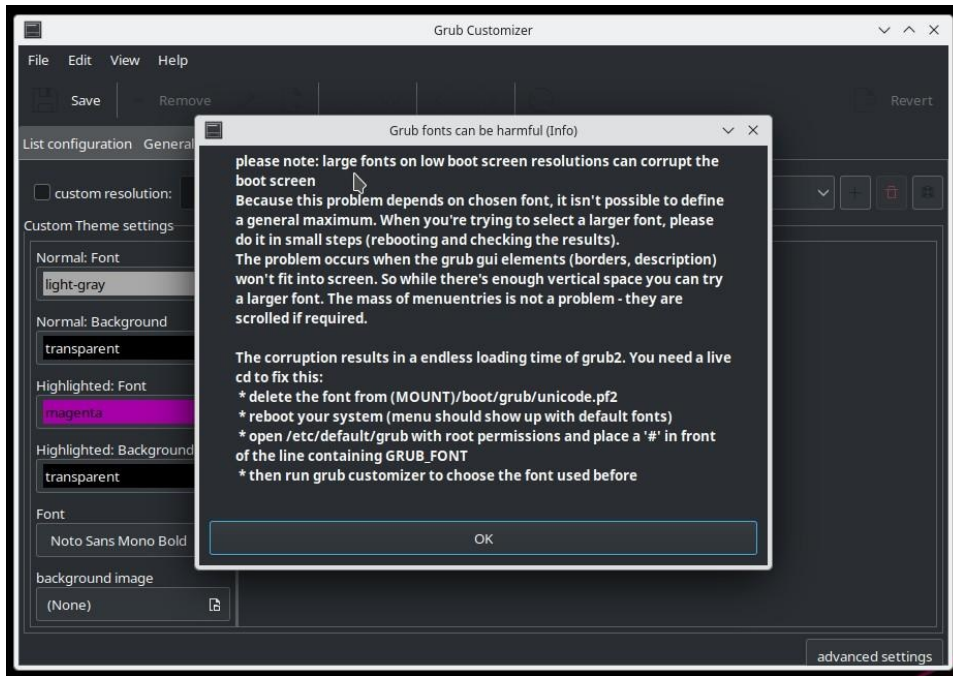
Grub Customizer

File Edit View Help

Save Remove Revert

List configuration General

custom resolution:

Custom Theme settings

Normal: Font
light-gray

Normal: Background
transparent

Highlighted: Font
magenta

Highlighted: Background
transparent

Font
Noto Sans Mono Bold

background image
(None)

advanced settings

Grub fonts can be harmful (Info)

please note: large fonts on low boot screen resolutions can corrupt the boot screen
Because this problem depends on chosen font, it isn't possible to define a general maximum. When you're trying to select a larger font, please do it in small steps (rebooting and checking the results).
The problem occurs when the grub gui elements (borders, description) won't fit into screen. So while there's enough vertical space you can try a larger font. The mass of menuentries is not a problem - they are scrolled if required.

The corruption results in a endless loading time of grub2. You need a live cd to fix this:
 * delete the font from (MOUNT)/boot/grub/unicode.pf2
 * reboot your system (menu should show up with default fonts)
 * open /etc/default/grub with root permissions and place a '#' in front of the line containing GRUB_FONT
 * then run grub customizer to choose the font used before

OK